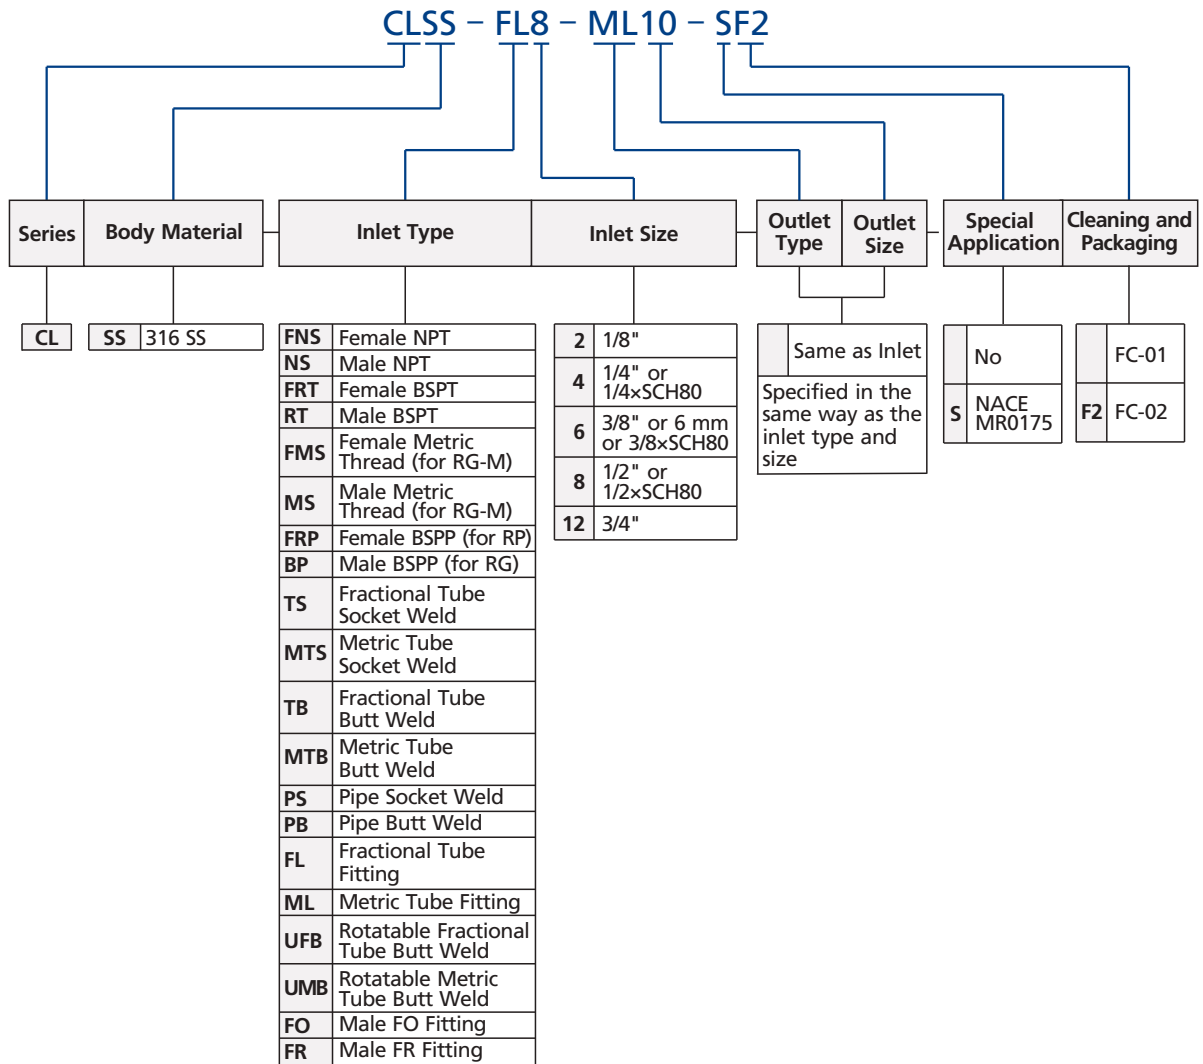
CLSS – FL8 – ML10 – SF2

| Series | Body Material |
|---|---|

| CL |
|---|

| SS | 316 SS |
|---|---|

| Inlet Type | Inlet Size |
|---|---|

| FNS | Female NPT |
|---|---|
| NS | Male NPT |
| FRT | Female BSPT |
| RT | Male BSPT |
| FMS | Female Metric Thread (for RG-M) |
| MS | Male Metric Thread (for RG-M) |
| FRP | Female BSPP (for RP) |
| BP | Male BSPP (for RG) |
| TS | Fractional Tube Socket Weld |
| MTS | Metric Tube Socket Weld |
| TB | Fractional Tube Butt Weld |
| MTB | Metric Tube Butt Weld |
| PS | Pipe Socket Weld |
| PB | Pipe Butt Weld |
| FL | Fractional Tube Fitting |
| ML | Metric Tube Fitting |
| UFB | Rotatable Fractional Tube Butt Weld |
| UMB | Rotatable Metric Tube Butt Weld |
| FO | Male FO Fitting |
| FR | Male FR Fitting |

| 2 | 1/8" |
|---|---|
| 4 | 1/4" or 1/4×SCH80 |
| 6 | 3/8" or 6 mm or 3/8×SCH80 |
| 8 | 1/2" or 1/2×SCH80 |
| 12 | 3/4" |

| Outlet Type | Outlet Size |
|---|---|

| | Same as Inlet |
|---|---|

Specified in the same way as the inlet type and size

| Special Application | Cleaning and Packaging |
|---|---|

| | No |
|---|---|
| S | NACE MR0175 |

| | FC-01 |
|---|---|
| F2 | FC-02 |